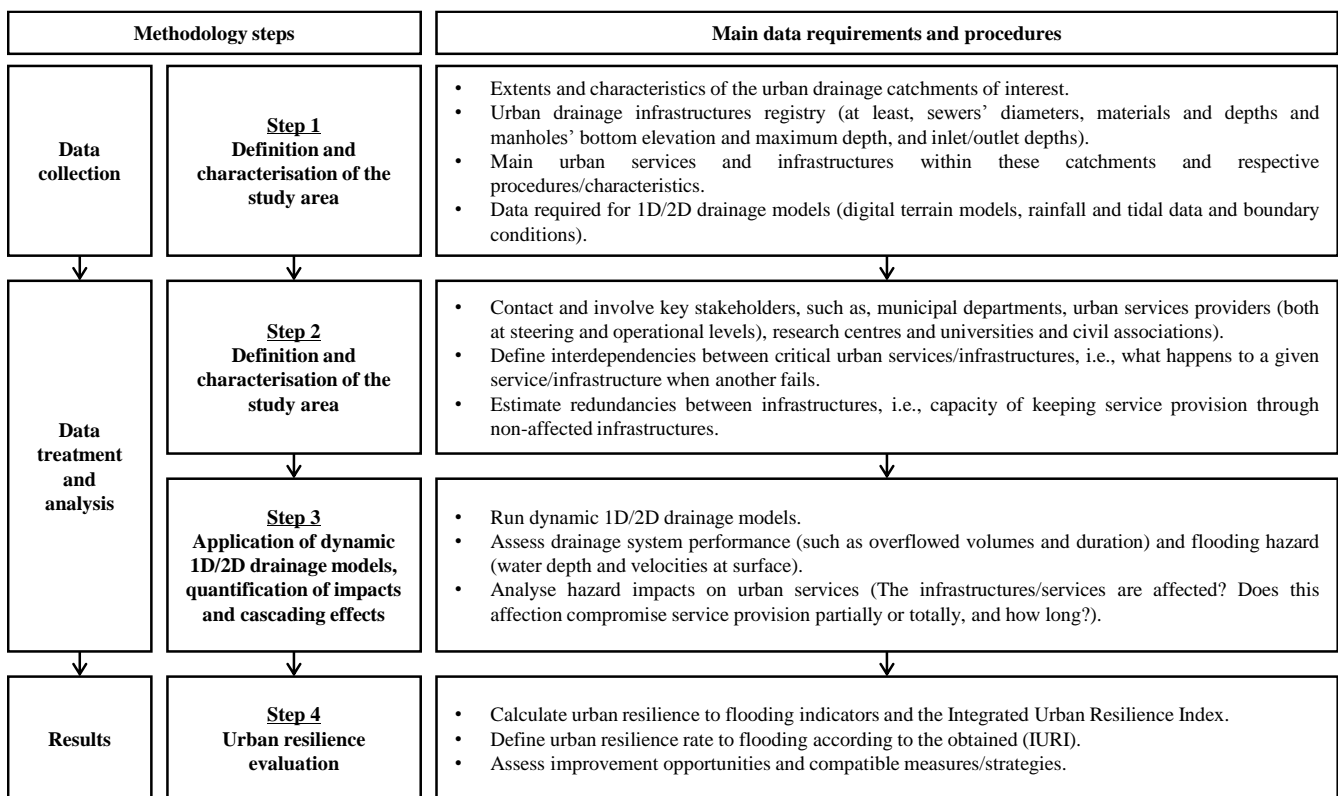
Methodology steps

Main data requirements and procedures

Data collection

Step 1
Definition and characterisation of the study area

• Extents and characteristics of the urban drainage catchments of interest.
• Urban drainage infrastructures registry (at least, sewers' diameters, materials and depths and manholes' bottom elevation and maximum depth, and inlet/outlet depths).
• Main urban services and infrastructures within these catchments and respective procedures/characteristics.
• Data required for 1D/2D drainage models (digital terrain models, rainfall and tidal data and boundary conditions).

Data treatment and analysis

Step 2
Definition and characterisation of the study area

• Contact and involve key stakeholders, such as, municipal departments, urban services providers (both at steering and operational levels), research centres and universities and civil associations).
• Define interdependencies between critical urban services/infrastructures, i.e., what happens to a given service/infrastructure when another fails.
• Estimate redundancies between infrastructures, i.e., capacity of keeping service provision through non-affected infrastructures.

Step 3
Application of dynamic 1D/2D drainage models, quantification of impacts and cascading effects

• Run dynamic 1D/2D drainage models.
• Assess drainage system performance (such as overflowed volumes and duration) and flooding hazard (water depth and velocities at surface).
• Analyse hazard impacts on urban services (The infrastructures/services are affected? Does this affection compromise service provision partially or totally, and how long?).

Results

Step 4
Urban resilience evaluation

• Calculate urban resilience to flooding indicators and the Integrated Urban Resilience Index.
• Define urban resilience rate to flooding according to the obtained (IURI).
• Assess improvement opportunities and compatible measures/strategies.